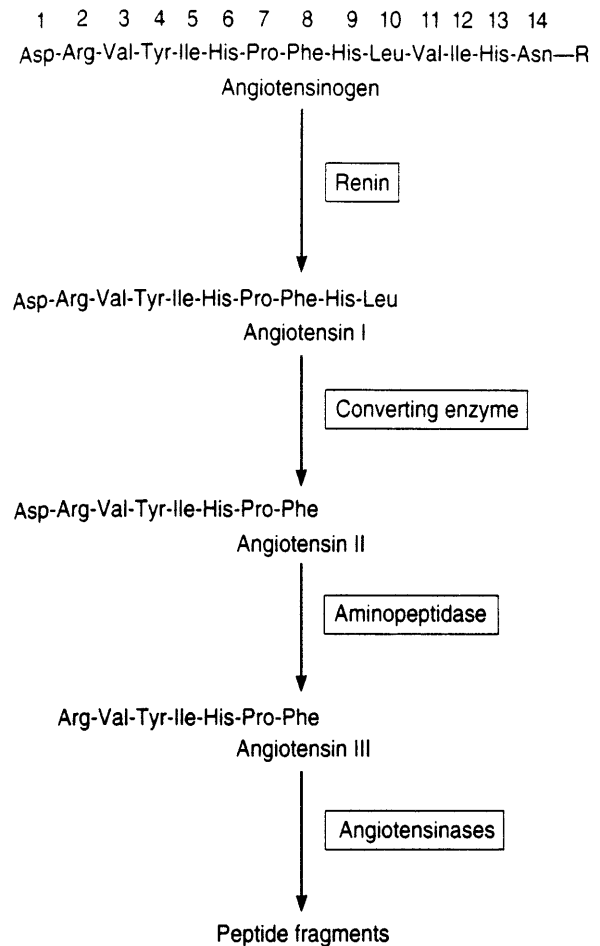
1 2 3 4 5 6 7 8 9 10 11 12 13 14
Asp-Arg-Val-Tyr-Ile-His-Pro-Phe-His-Leu-Val-Ile-His-Asn—R
Angiotensinogen

Renin

Asp-Arg-Val-Tyr-Ile-His-Pro-Phe-His-Leu
Angiotensin I

Converting enzyme

Asp-Arg-Val-Tyr-Ile-His-Pro-Phe
Angiotensin II

Aminopeptidase

Arg-Val-Tyr-Ile-His-Pro-Phe
Angiotensin III

Angiotensinases

Peptide fragments